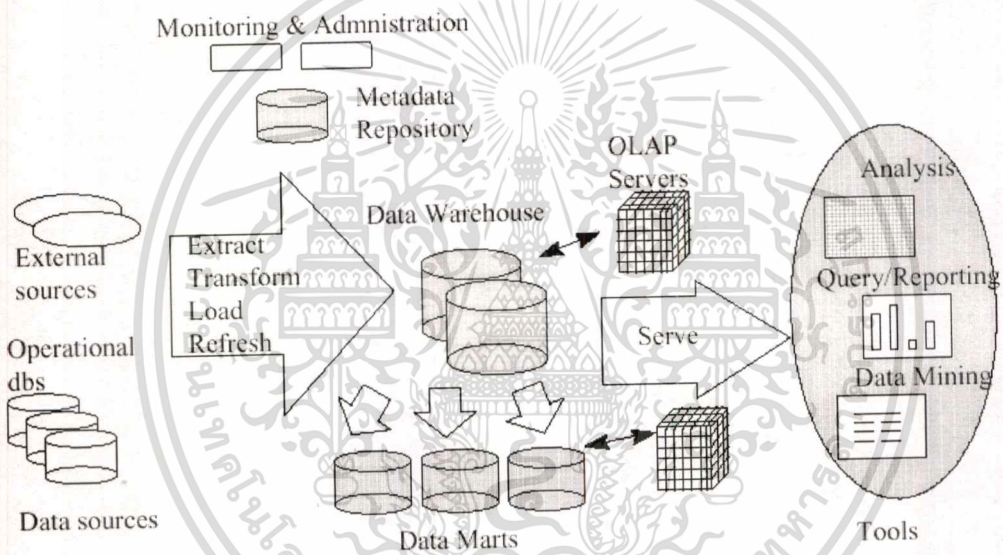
Monitoring & Admnistration

Metadata Repository

OLAP Servers

Analysis

Data Warehouse

External sources

Extract Transform Load Refresh

Query/Reporting

Operational dbs

Serve

Data Mining

Data sources

Data Marts

Tools